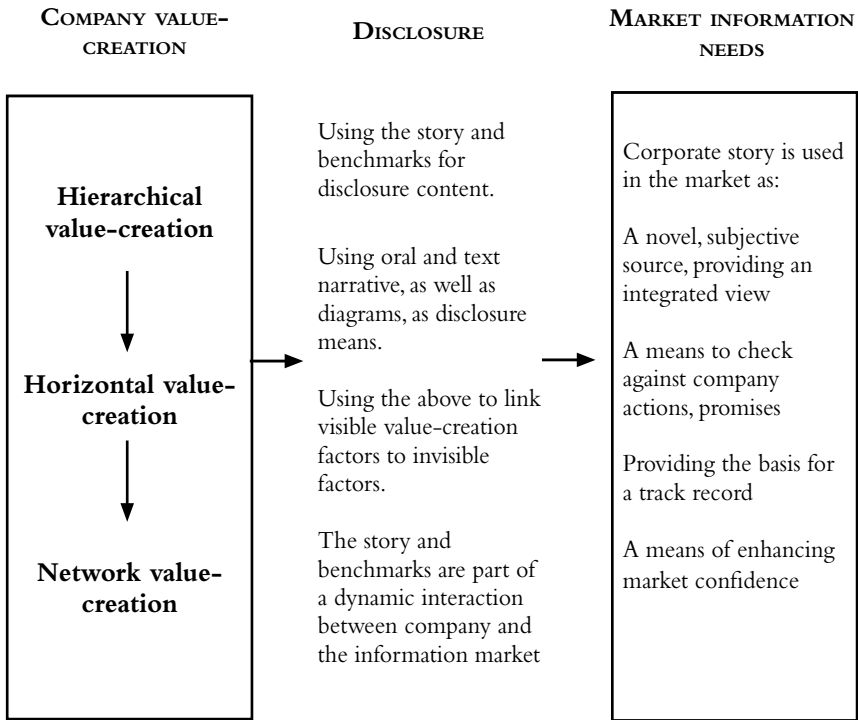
COMPANY VALUE-CREATION

DISCLOSURE

MARKET INFORMATION NEEDS

Hierarchical value-creation

Horizontal value-creation

Network value-creation

Using the story and benchmarks for disclosure content.

Using oral and text narrative, as well as diagrams, as disclosure means.

Using the above to link visible value-creation factors to invisible factors.

The story and benchmarks are part of a dynamic interaction between company and the information market

Corporate story is used in the market as:

A novel, subjective source, providing an integrated view

A means to check against company actions, promises

Providing the basis for a track record

A means of enhancing market confidence